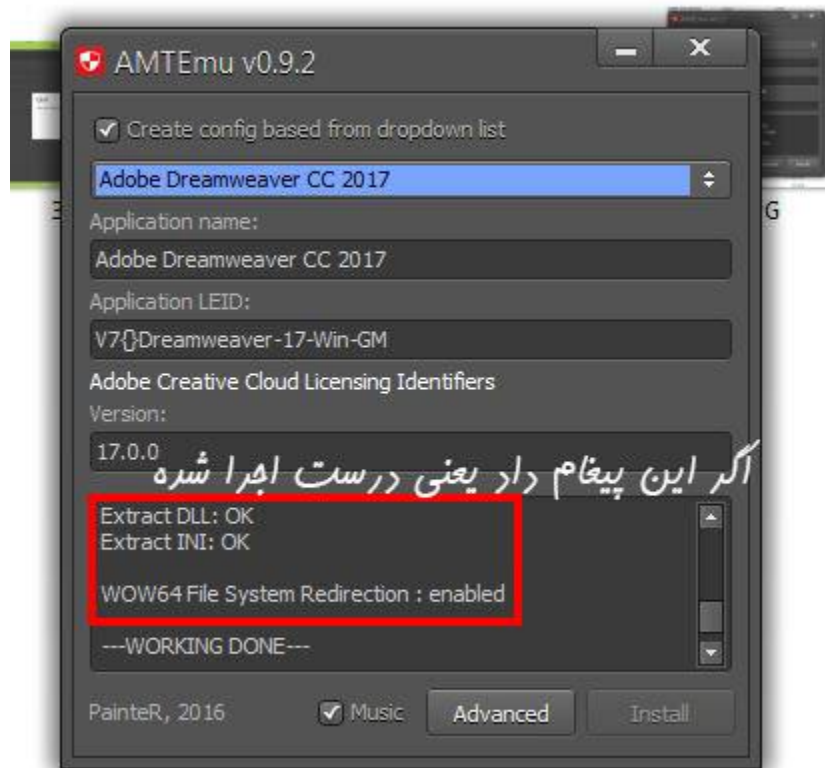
AMTEmu v0.9.2

Create config based from dropdown list

Adobe Dreamweaver CC 2017

Application name:

Adobe Dreamweaver CC 2017

Application LEID:

V7{}Dreamweaver-17-Win-GM

Adobe Creative Cloud Licensing Identifiers

Version:

17.0.0

اگر این پیغام دار یعنی درست اجرا شده

Extract DLL: OK
Extract INI: OK

WOW64 File System Redirection : enabled

---WORKING DONE---

PainteR, 2016

Music

Advanced

Install

3

G